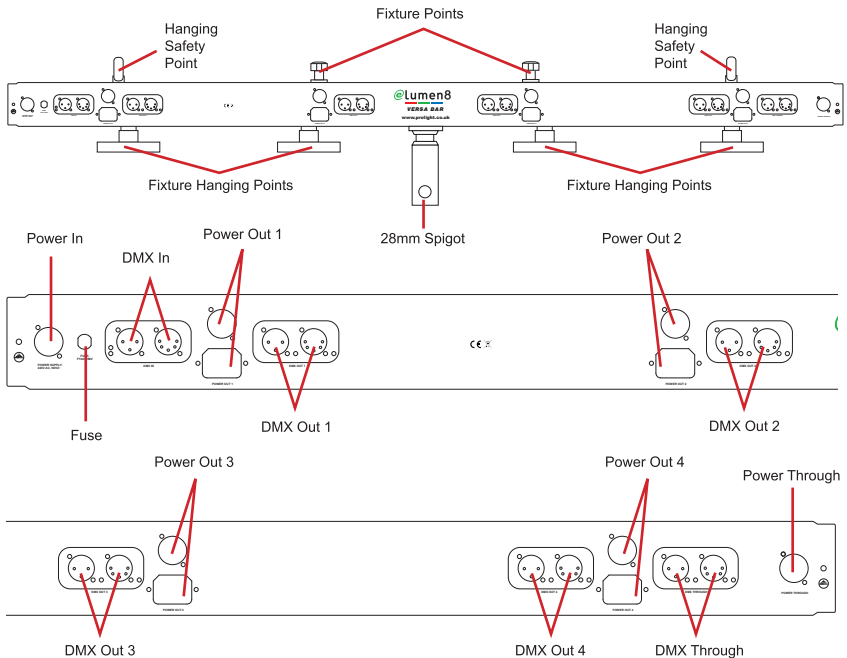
Fixture Points

Hanging Safety Point

Hanging Safety Point

Lumen8

VERSA BAR

www.prolight.co.uk

Fixture Hanging Points

Fixture Hanging Points

28mm Spigot

Power In

DMX In

Power Out 1

Power Out 2

Fuse

DMX Out 1

DMX Out 2

Power Out 3

Power Out 4

Power Through

DMX Out 3

DMX Out 4

DMX Through